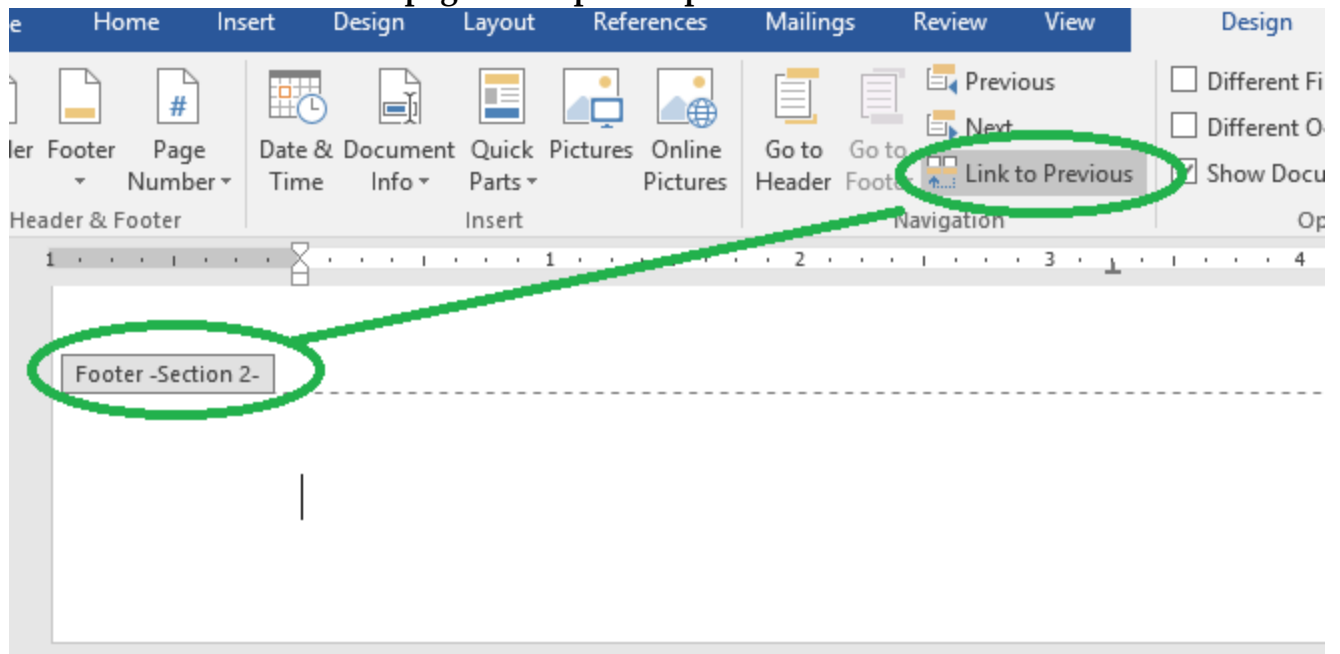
e Home Insert Design Layout References Mailings Review View Design

ler Footer Page Number Date & Time Document Info Quick Parts Pictures Online Pictures Go to Header Go to Footer Previous Next Link to Previous Different Fi Different O Show Docu

Header & Footer Insert Navigation Op

1 1 2 3 4

Footer -Section 2-